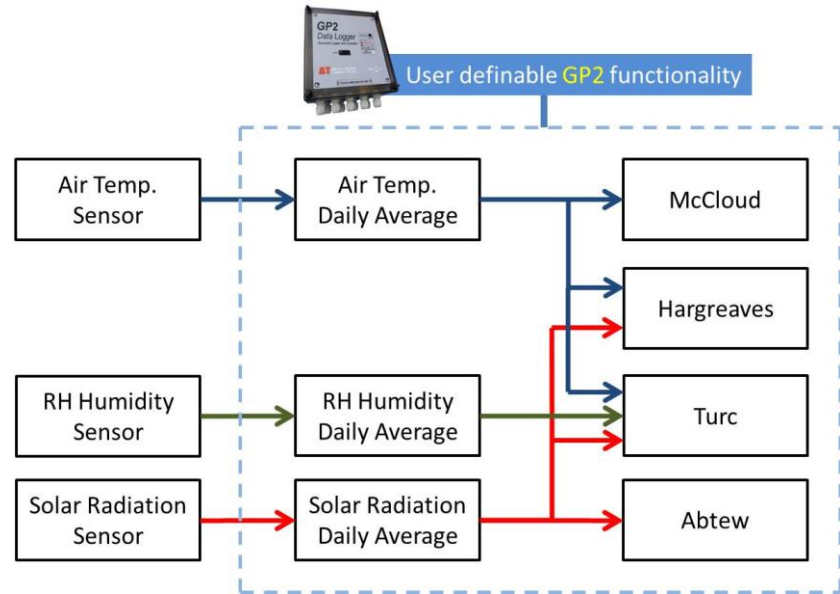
GP2
Data Logger

AT

User definable GP2 functionality

Air Temp. Sensor

Air Temp. Daily Average

McCloud

Hargreaves

RH Humidity Sensor

RH Humidity Daily Average

Turc

Solar Radiation Sensor

Solar Radiation Daily Average

Abtew